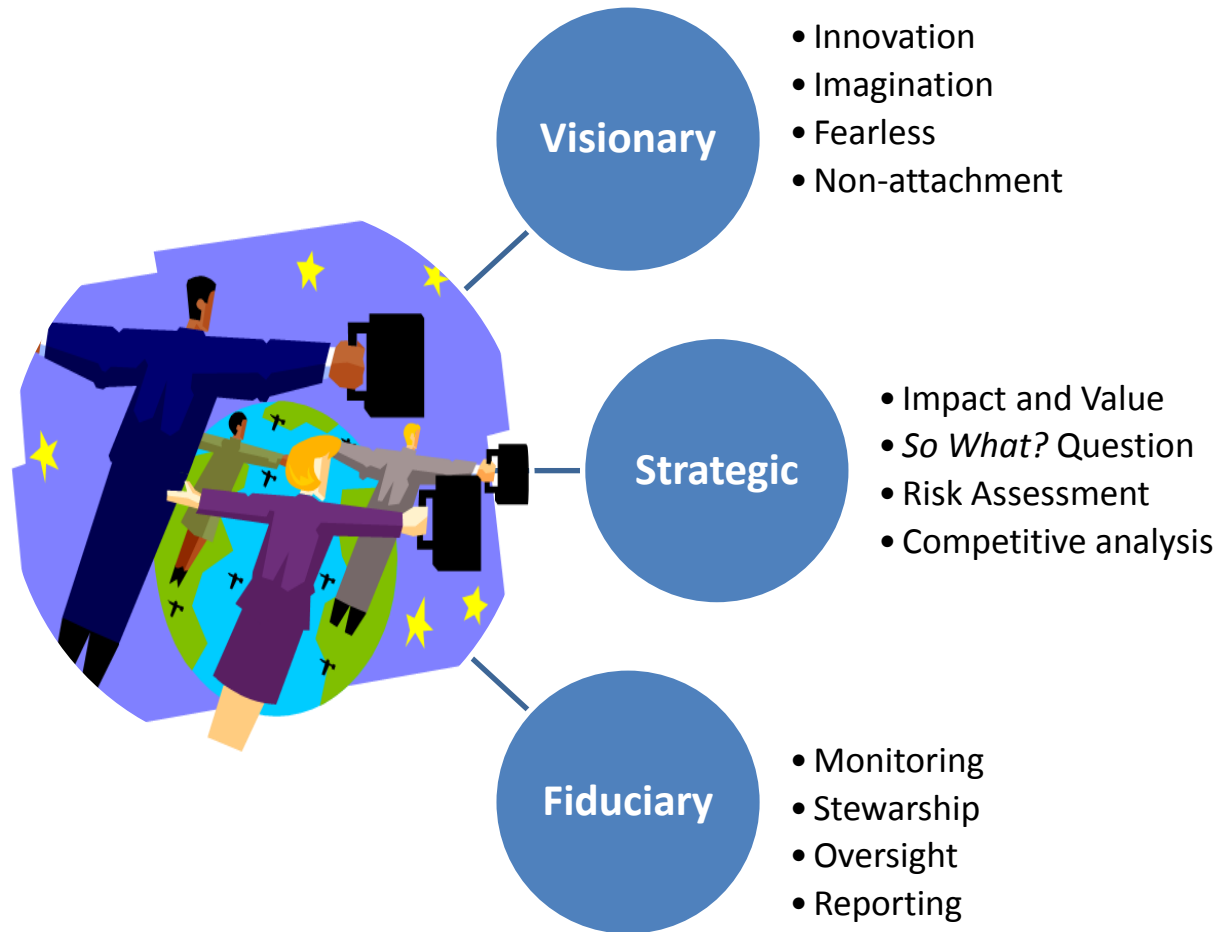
Visionary

• Innovation
• Imagination
• Fearless
• Non-attachment

Strategic

• Impact and Value
• So What? Question
• Risk Assessment
• Competitive analysis

Fiduciary

• Monitoring
• Stewarship
• Oversight
• Reporting